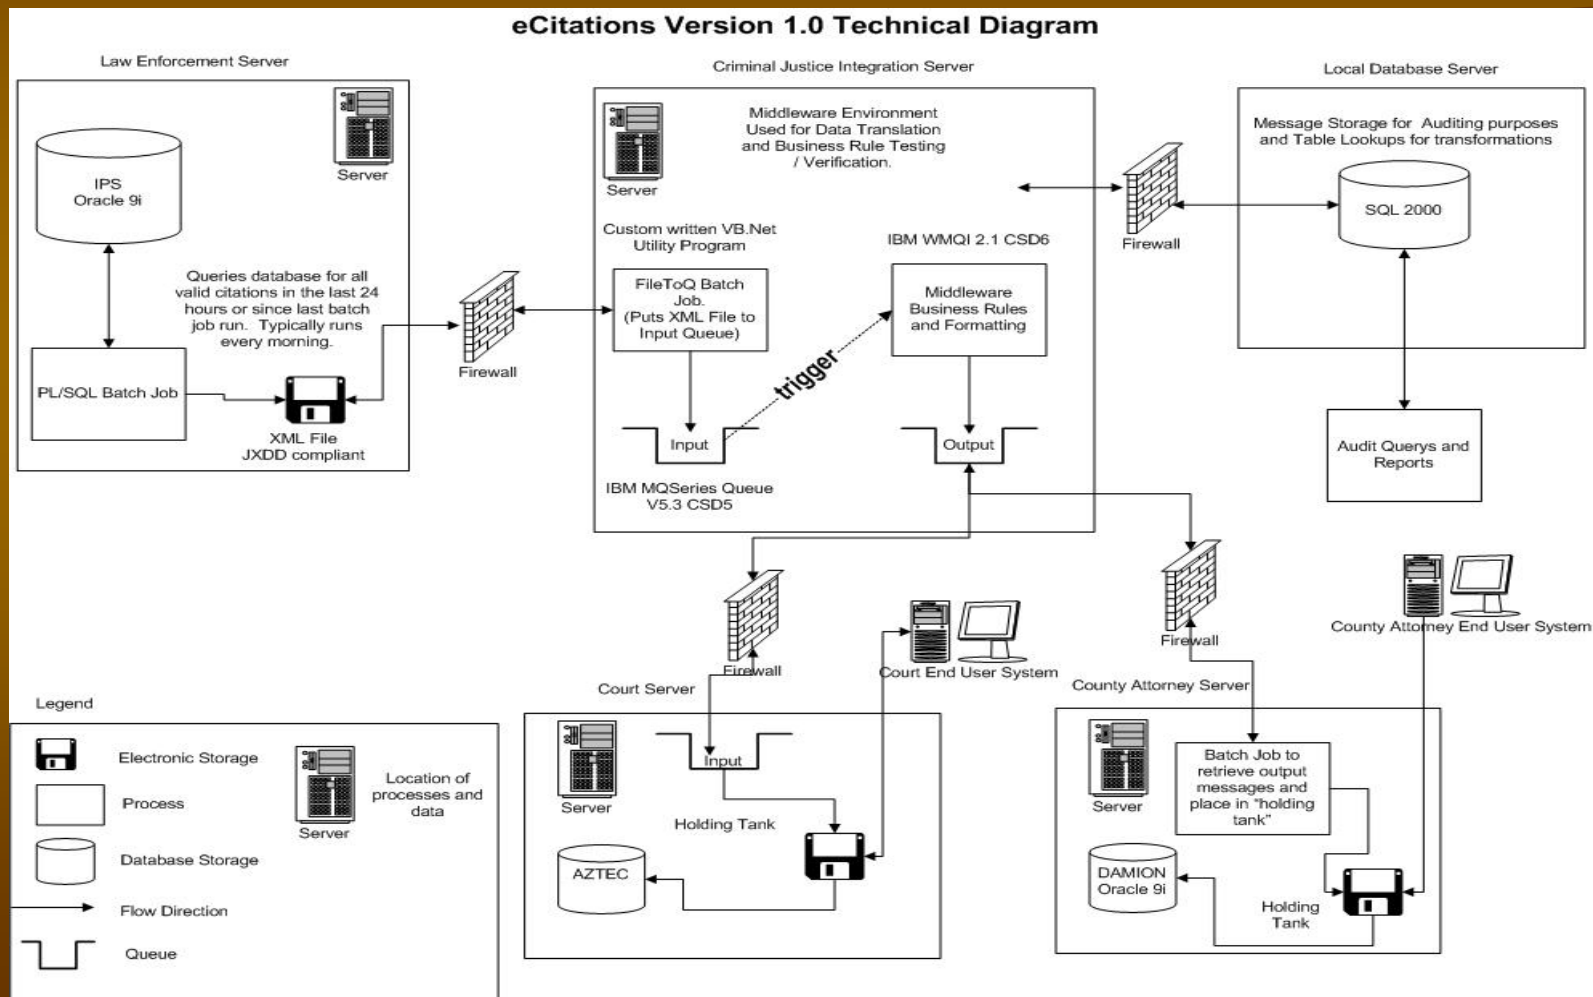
eCitations Version 1.0 Technical Diagram

Law Enforcement Server

Server

IPS
Oracle 9i

Queries database for all valid citations in the last 24 hours or since last batch job run. Typically runs every morning.

PL/SQL Batch Job

XML File
JXDD compliant

Firewall

Criminal Justice Integration Server

Server

Middleware Environment Used for Data Translation and Business Rule Testing / Verification.

Custom written VB.Net Utility Program

FileToQ Batch Job. (Puts XML File to Input Queue)

IBM WMQI 2.1 CSD6

Middleware Business Rules and Formatting

trigger

Input

Output

IBM MQSeries Queue V5.3 CSD5

Firewall

Local Database Server

Message Storage for Auditing purposes and Table Lookups for transformations

SQL 2000

Audit Querys and Reports

Firewall

Court End User System

Court Server

Server

Input

Holding Tank

AZTEC

Firewall

County Attorney End User System

County Attorney Server

Server

Batch Job to retrieve output messages and place in "holding tank"

DAMION
Oracle 9i

Holding Tank

Legend

Electronic Storage

Process

Database Storage

Flow Direction

Queue

Server

Location of processes and data